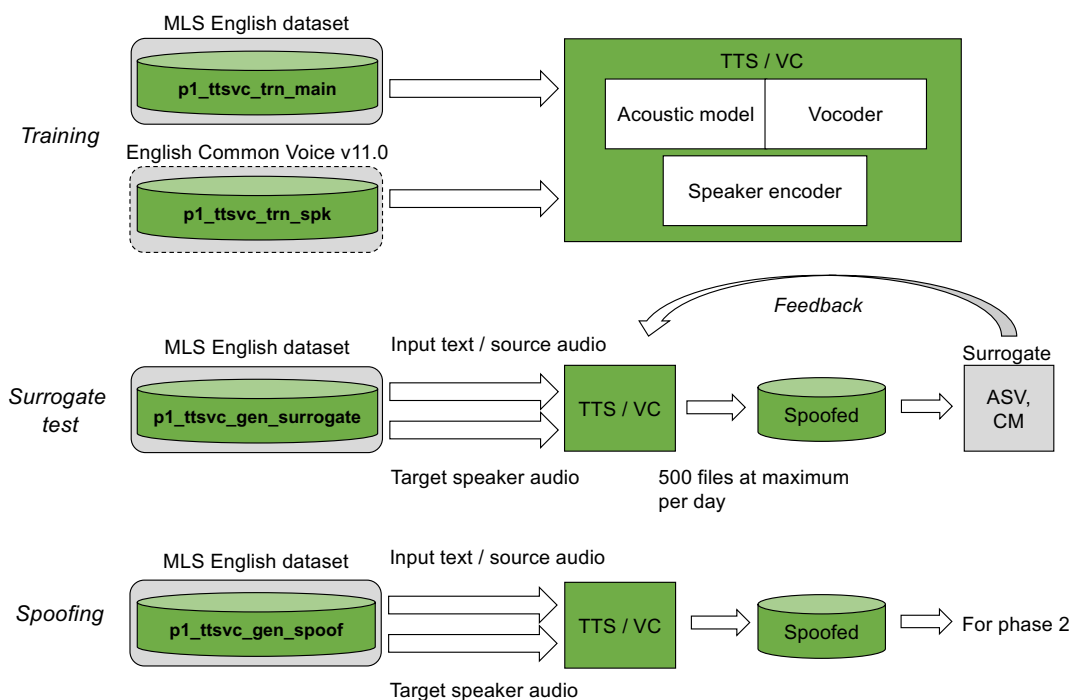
Training

MLS English dataset

p1_ttsvc_trn_main

English Common Voice v11.0

p1_ttsvc_trn_spk

TTS / VC

Acoustic model

Vocoder

Speaker encoder

Feedback

Surrogate test

MLS English dataset

p1_ttsvc_gen_surrogate

Input text / source audio

Target speaker audio

TTS / VC

Spoofed

500 files at maximum per day

Surrogate

ASV, CM

Spoofing

MLS English dataset

p1_ttsvc_gen_spoof

Input text / source audio

Target speaker audio

TTS / VC

Spoofed

For phase 2